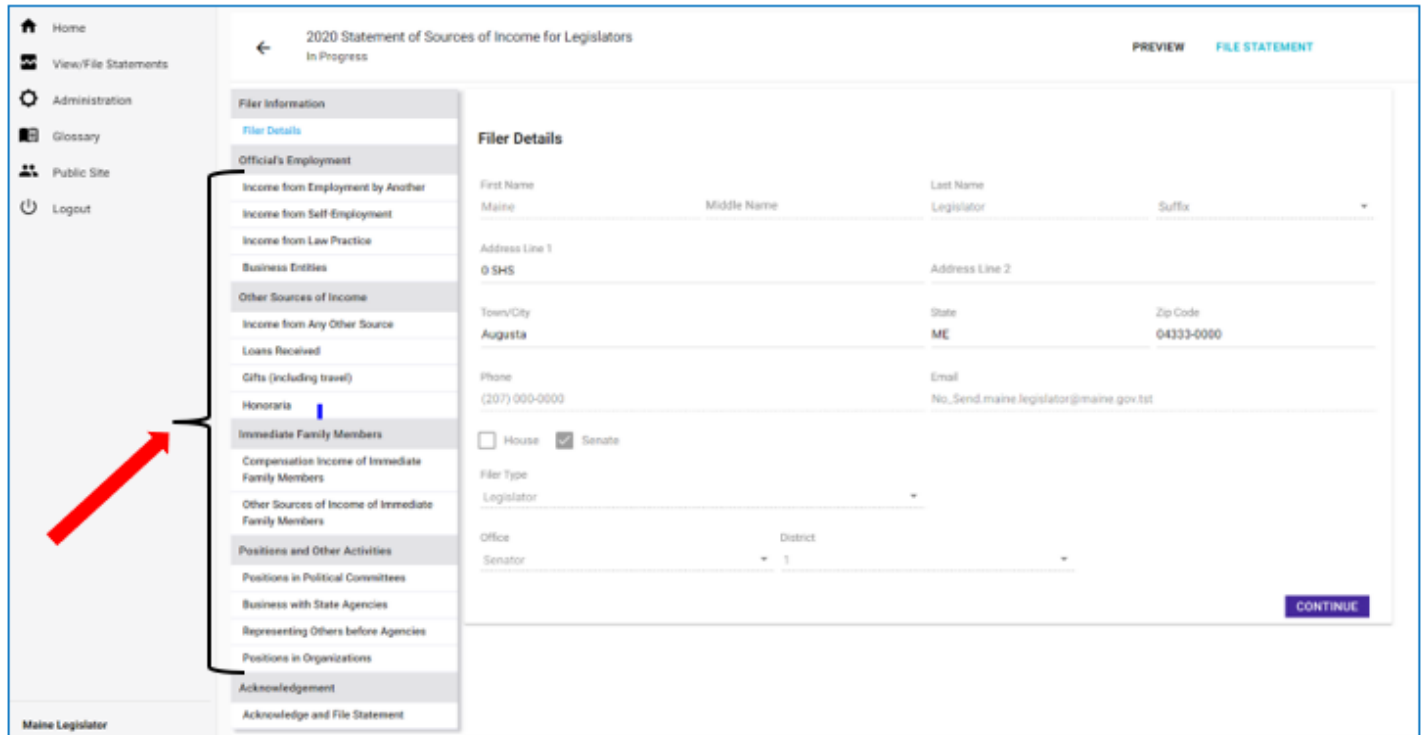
Home
View/File Statements
Administration
Glossary
Public Site
Logout

Maine Legislator

2020 Statement of Sources of Income for Legislators
In Progress

PREVIEW
FILE STATEMENT

Filer Information
Filer Details
Official's Employment
Income from Employment by Another
Income from Self-Employment
Income from Law Practice
Business Entities
Other Sources of Income
Income from Any Other Source
Loans Received
Gifts (including travel)
Honoraria
Immediate Family Members
Compensation Income of Immediate Family Members
Other Sources of Income of Immediate Family Members
Positions and Other Activities
Positions in Political Committees
Business with State Agencies
Representing Others before Agencies
Positions in Organizations
Acknowledgement
Acknowledge and File Statement

Filer Details

First Name
Maine
Middle Name
Last Name
Legislator
Suffix
Address Line 1
0 SHS
Address Line 2
Town/City
Augusta
State
ME
Zip Code
04333-0000
Phone
(207) 000-0000
Email
No_Send.maine.legislator@maine.gov.tst
House
Senate
Filer Type
Legislator
Office
Senator
District
1

CONTINUE